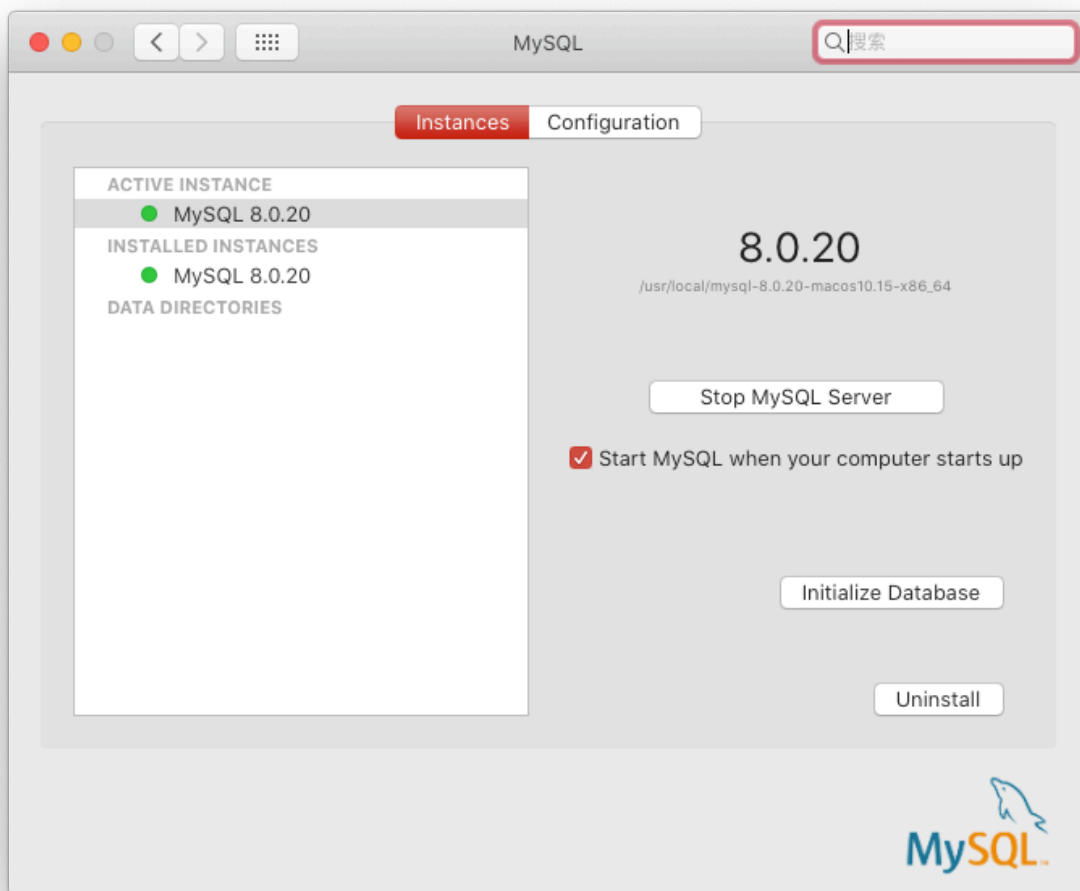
MySQL

搜索

Instances Configuration

ACTIVE INSTANCE
MySQL 8.0.20
INSTALLED INSTANCES
MySQL 8.0.20
DATA DIRECTORIES

8.0.20
/usr/local/mysql-8.0.20-macos10.15-x86_64

Stop MySQL Server

Start MySQL when your computer starts up

Initialize Database

Uninstall

MySQL